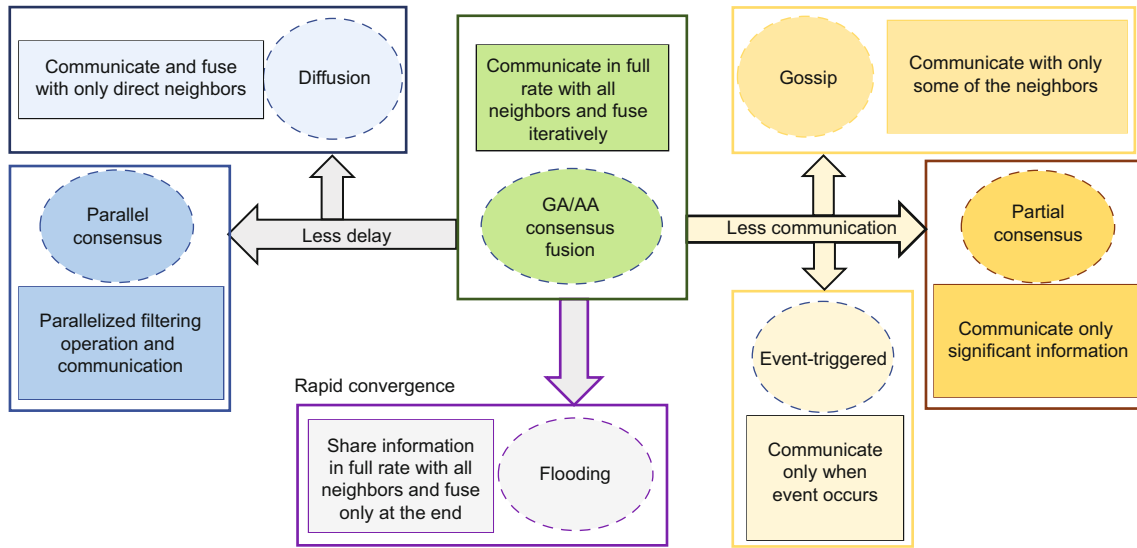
Communicate and fuse with only direct neighbors

Diffusion

Communicate in full rate with all neighbors and fuse iteratively

GA/AA consensus fusion

Gossip

Communicate with only some of the neighbors

Parallel consensus

Parallelized filtering operation and communication

Less delay

Less communication

Partial consensus

Communicate only significant information

Event-triggered

Communicate only when event occurs

Rapid convergence

Share information in full rate with all neighbors and fuse only at the end

Flooding